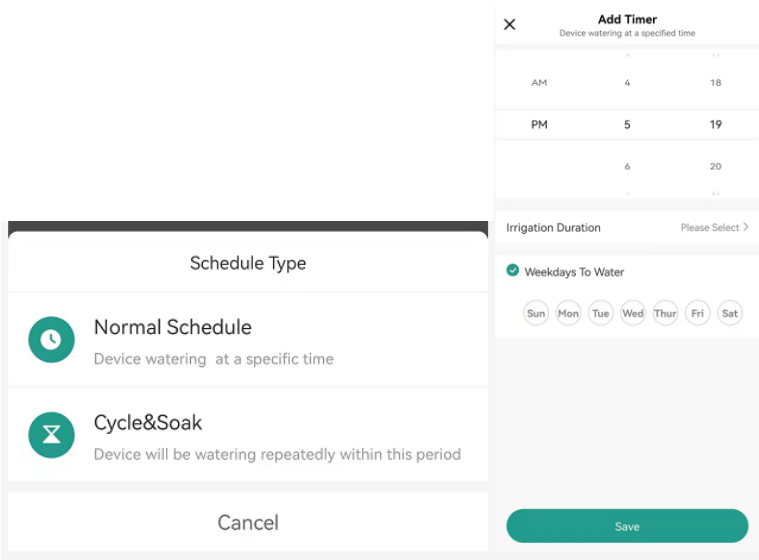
Schedule Type

Normal Schedule
Device watering at a specific time

Cycle&Soak
Device will be watering repeatedly within this period

Cancel

Add Timer
Device watering at a specified time

AM 4 18
PM 5 19
6 20

Irrigation Duration Please Select

Weekdays To Water

Sun Mon Tue Wed Thur Fri Sat

Save